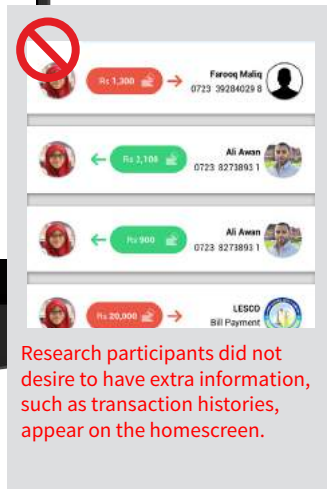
Rs 1,300

Farooq Maliq
0723 39284029 8

Rs 2,100

Ali Awan
0723 8273893 1

Rs 900

Ali Awan
0723 8273893 1

Rs 20,000

LESCO
Bill Payment

Research participants did not desire to have extra information, such as transaction histories, appear on the homescreen.